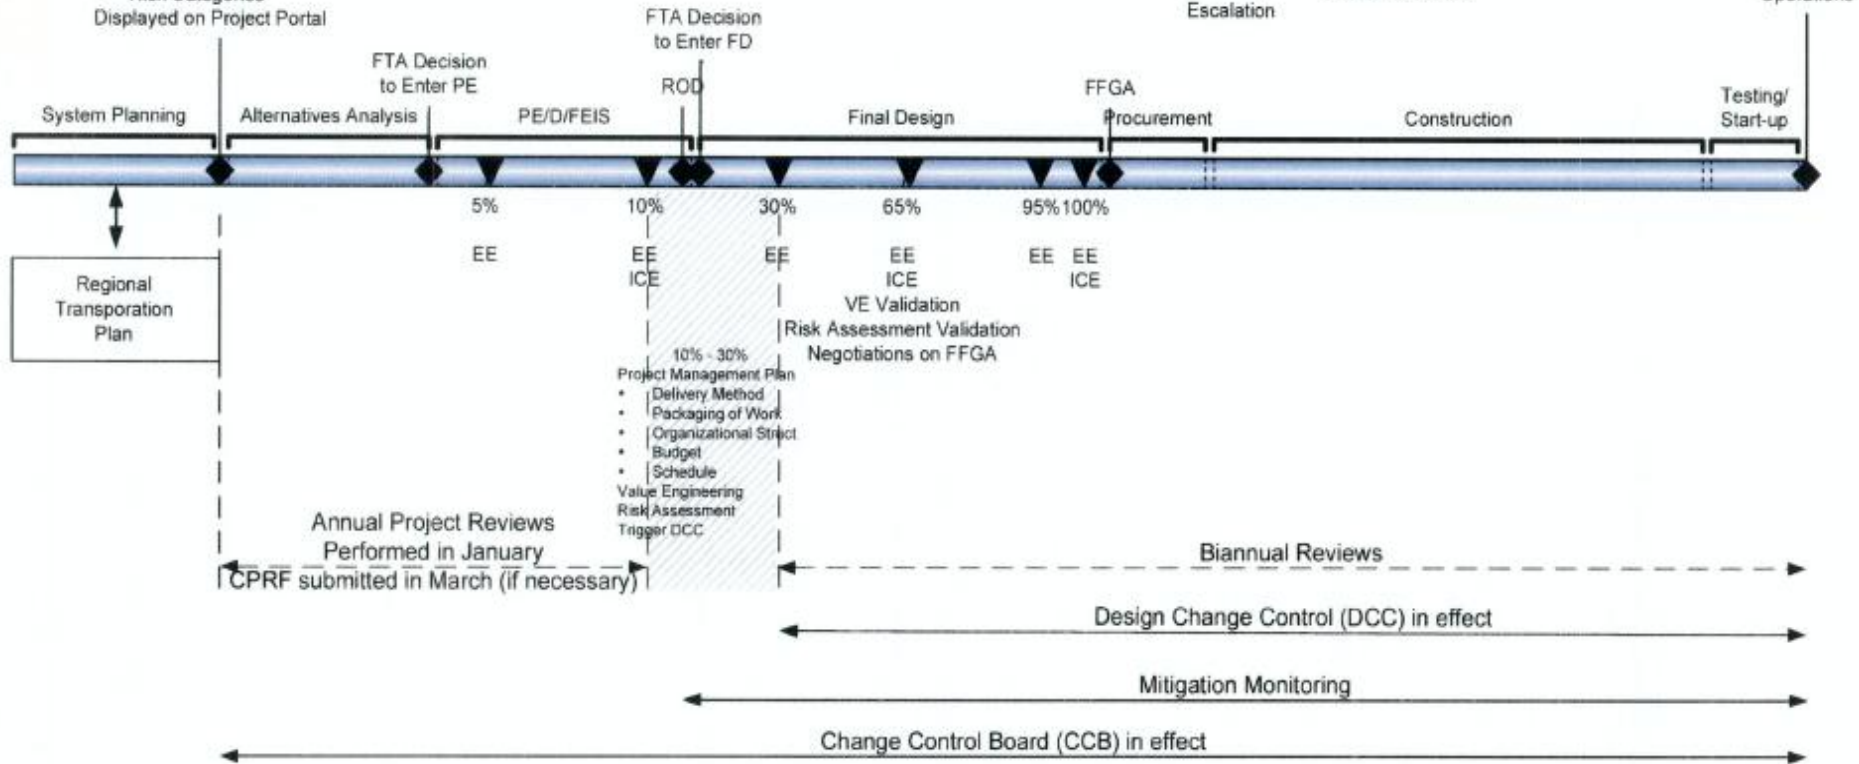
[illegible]
Displayed on Project Portal

FTA Decision to Enter PE

FTA Decision to Enter FD

ROD

Escalation

FFGA

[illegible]

System Planning

Alternatives Analysis

PE/D/FEIS

Final Design

Procurement

Construction

Testing/ Start-up

5%

10%

30%

65%

95%

100%

EE

EE ICE

EE

EE ICE VE Validation Risk Assessment Validation Negotiations on FFGA

EE

EE ICE

Regional Transporation Plan

10% - 30%
Project Management Plan
• Delivery Method
• Packaging of Work
• Organizational Struct
• Budget
• Schedule
Value Engineering
Risk Assessment
Trigger DCC

Annual Project Reviews Performed in January
CPRF submitted in March (if necessary)

Biannual Reviews

Design Change Control (DCC) in effect

Mitigation Monitoring

Change Control Board (CCB) in effect